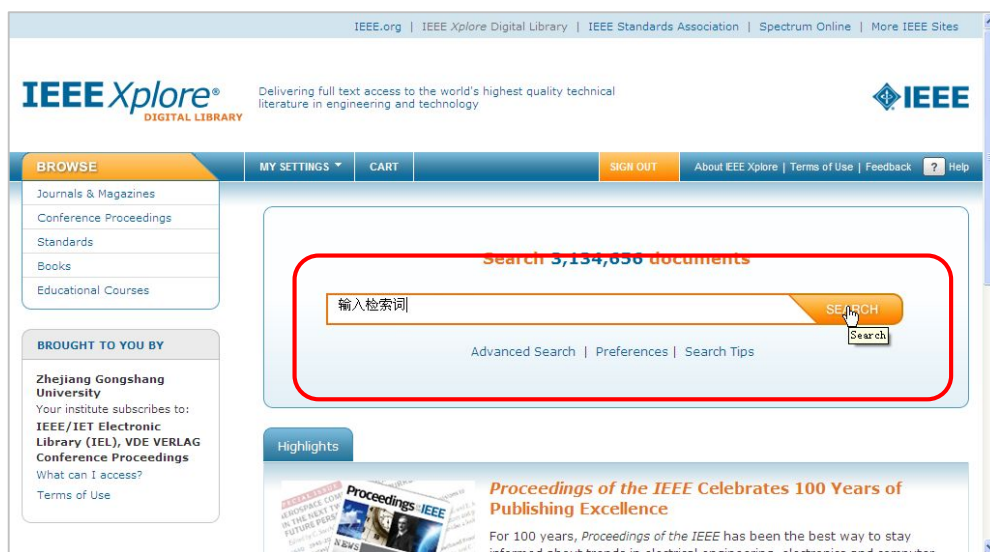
IEEE.org | IEEE Xplore Digital Library | IEEE Standards Association | Spectrum Online | More IEEE Sites

IEEE Xplore®
DIGITAL LIBRARY

Delivering full text access to the world's highest quality technical literature in engineering and technology

IEEE

BROWSE
MY SETTINGS
CART
SIGN OUT
About IEEE Xplore | Terms of Use | Feedback | ? Help

Journals & Magazines
Conference Proceedings
Standards
Books
Educational Courses

BROUGHT TO YOU BY
Zhejiang Gongshang University
Your institute subscribes to:
IEEE/IET Electronic Library (IEL), VDE VERLAG Conference Proceedings
What can I access?
Terms of Use

Search 3,134,656 documents

输入检索词
SEARCH
Search

Advanced Search | Preferences | Search Tips

Highlights

Proceedings IEEE

Proceedings of the IEEE Celebrates 100 Years of Publishing Excellence

For 100 years, Proceedings of the IEEE has been the best way to stay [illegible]